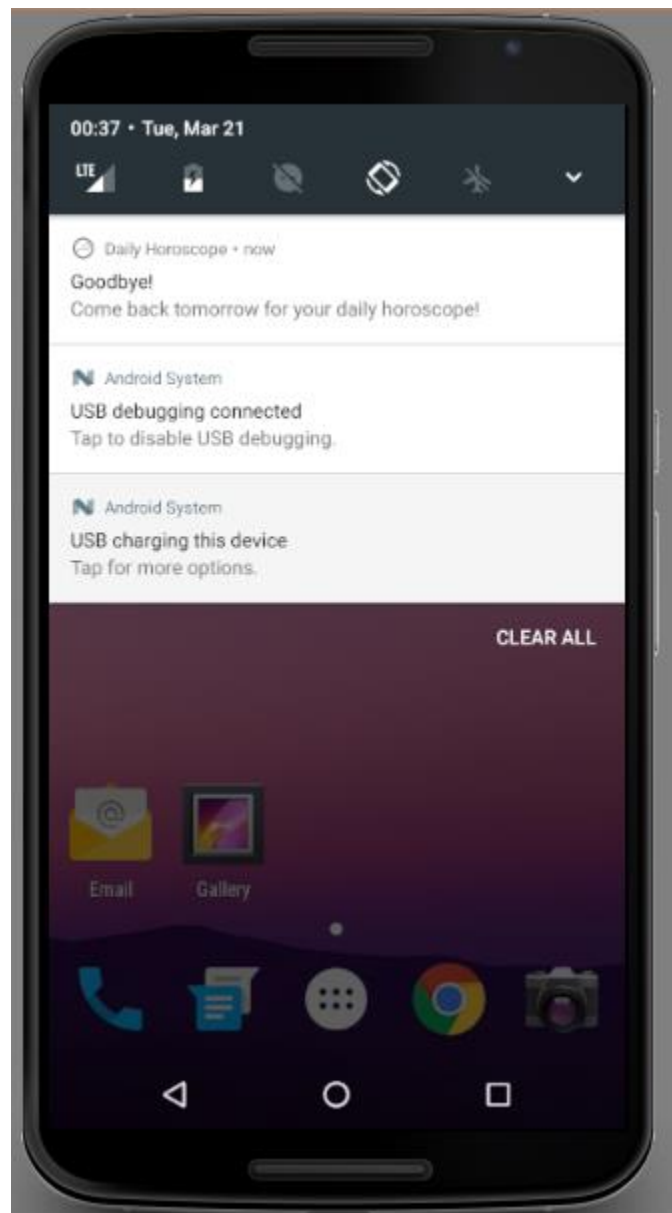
00:37 • Tue, Mar 21

LTE

Daily Horoscope • now
Goodbye!
Come back tomorrow for your daily horoscope!

Android System
USB debugging connected
Tap to disable USB debugging.

Android System
USB charging this device
Tap for more options.

CLEAR ALL

Email
Gallery